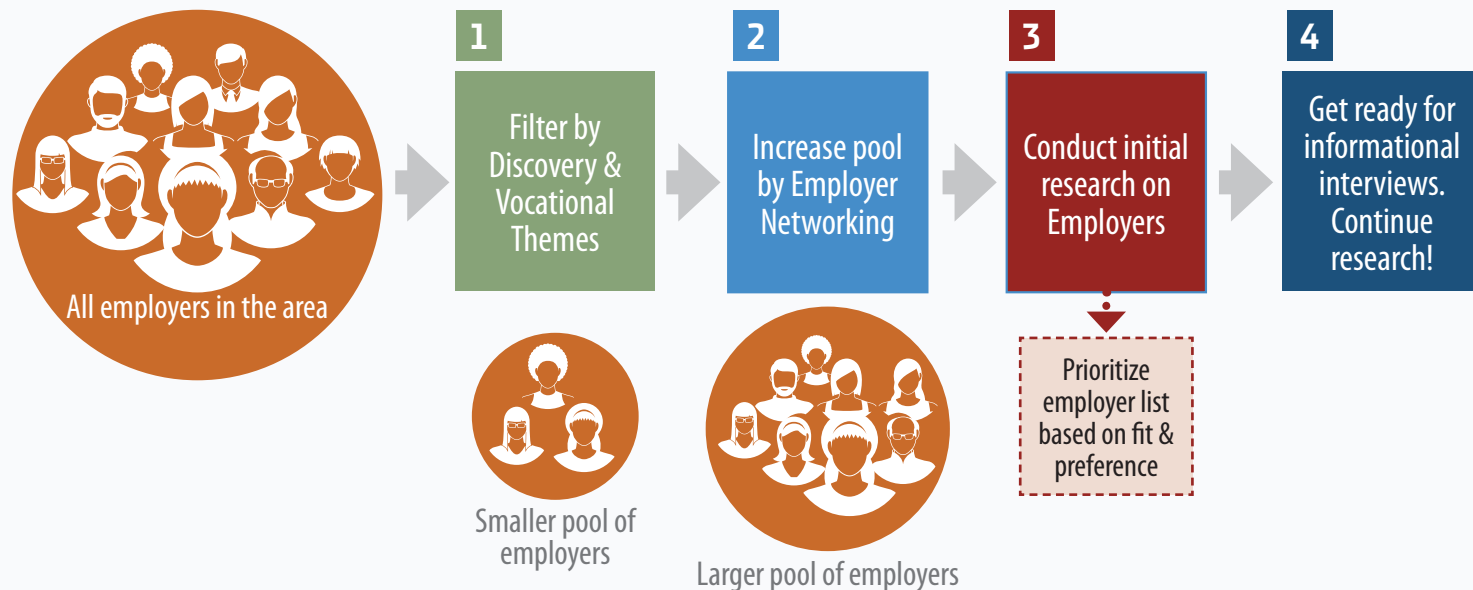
All employers in the area

1

Filter by Discovery & Vocational Themes

Smaller pool of employers

2

Increase pool by Employer Networking

Larger pool of employers

3

Conduct initial research on Employers

Prioritize employer list based on fit & preference

4

Get ready for informational interviews. Continue research!